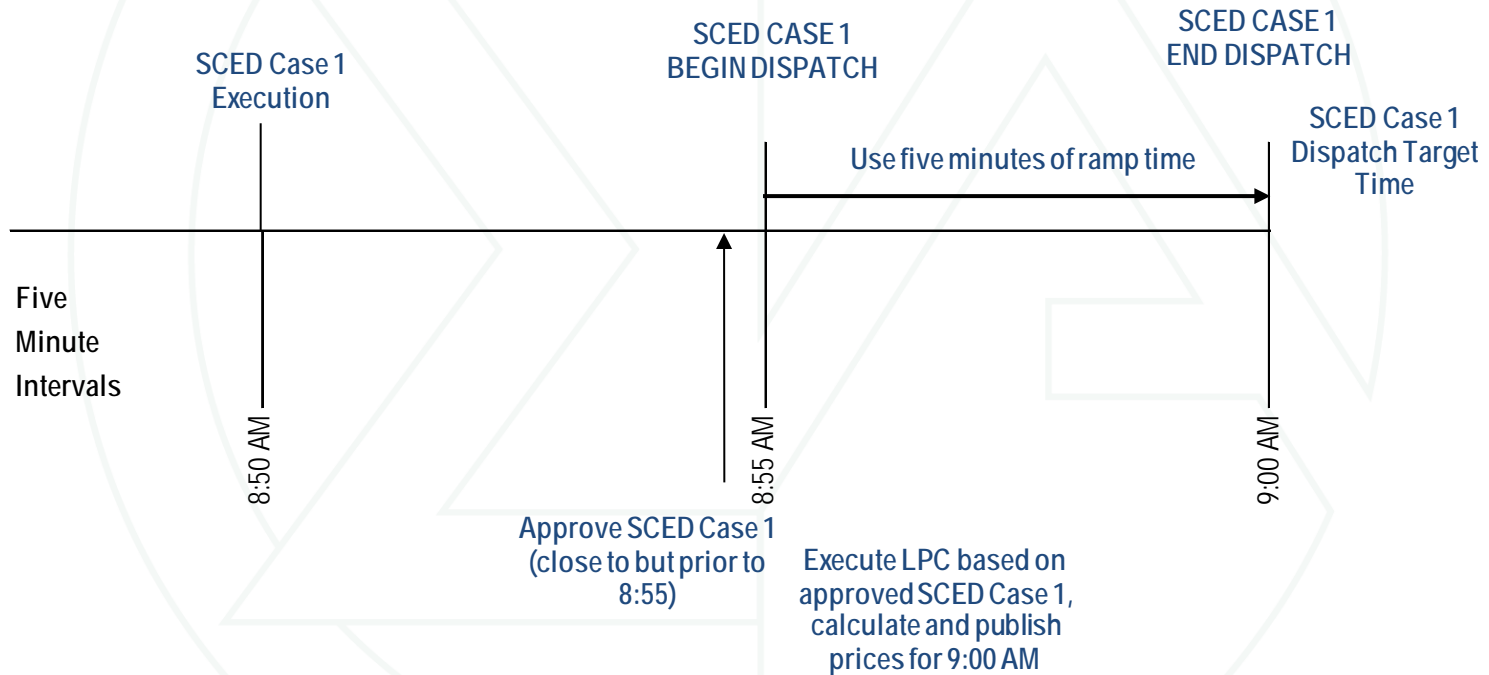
SCED Case 1
Execution

SCED CASE 1
BEGIN DISPATCH

SCED CASE 1
END DISPATCH

SCED Case 1
Dispatch Target
Time

Use five minutes of ramp time

Five
Minute
Intervals

8:50 AM

8:55 AM

9:00 AM

Approve SCED Case 1
(close to but prior to
8:55)

Execute LPC based on
approved SCED Case 1,
calculate and publish
prices for 9:00 AM